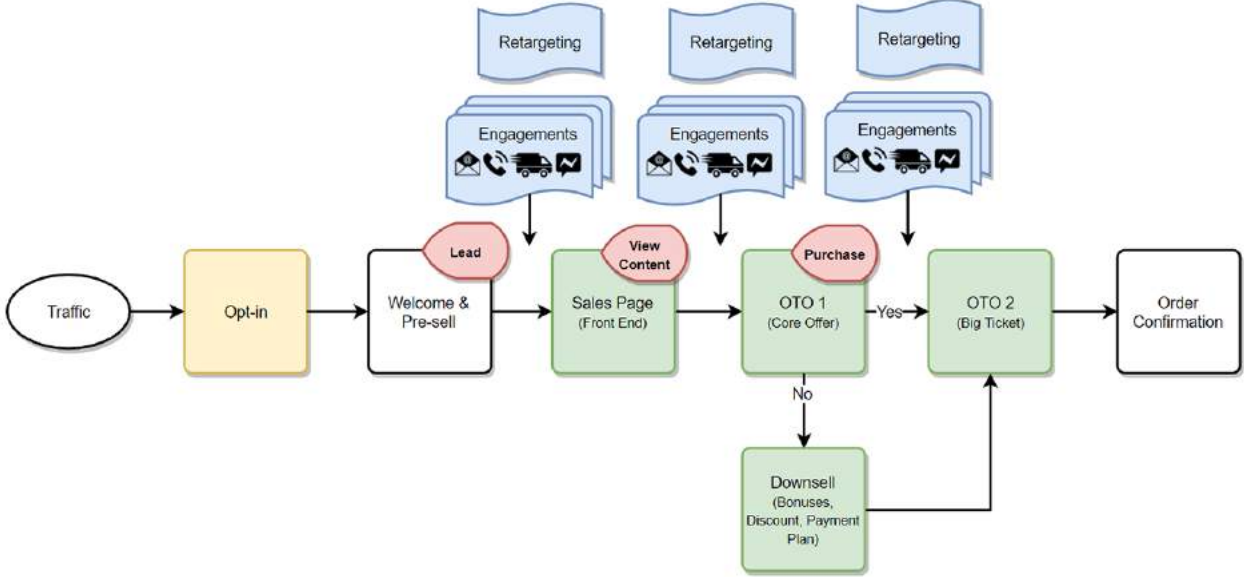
Retargeting

Retargeting

Retargeting

Engagements

Engagements

Engagements

Lead

View Content

Purchase

Traffic

Opt-in

Welcome & Pre-sell

Sales Page (Front End)

OTO 1 (Core Offer)

Yes

OTO 2 (Big Ticket)

Order Confirmation

No

Downsell (Bonuses, Discount, Payment Plan)